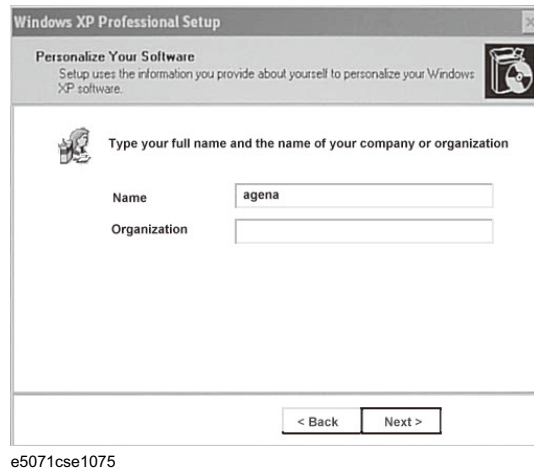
Windows XP Professional Setup

Personalize Your Software
Setup uses the information you provide about yourself to personalize your Windows XP software.

Type your full name and the name of your company or organization

Name agena

Organization

< Back Next >

e5071cse1075